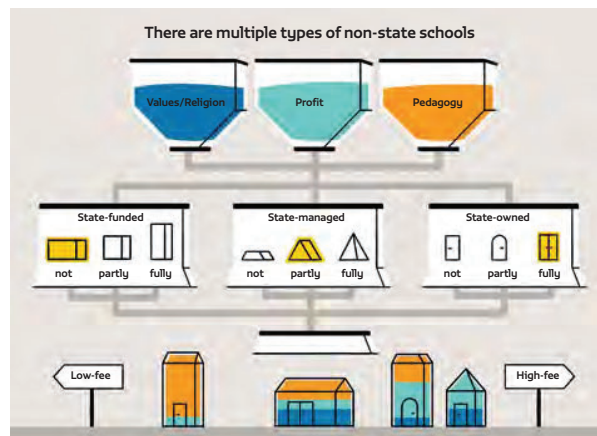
There are multiple types of non-state schools

Values/Religion

Profit

Pedagogy

State-funded

not

partly

fully

State-managed

not

partly

fully

State-owned

not

partly

fully

Low-fee

High-fee